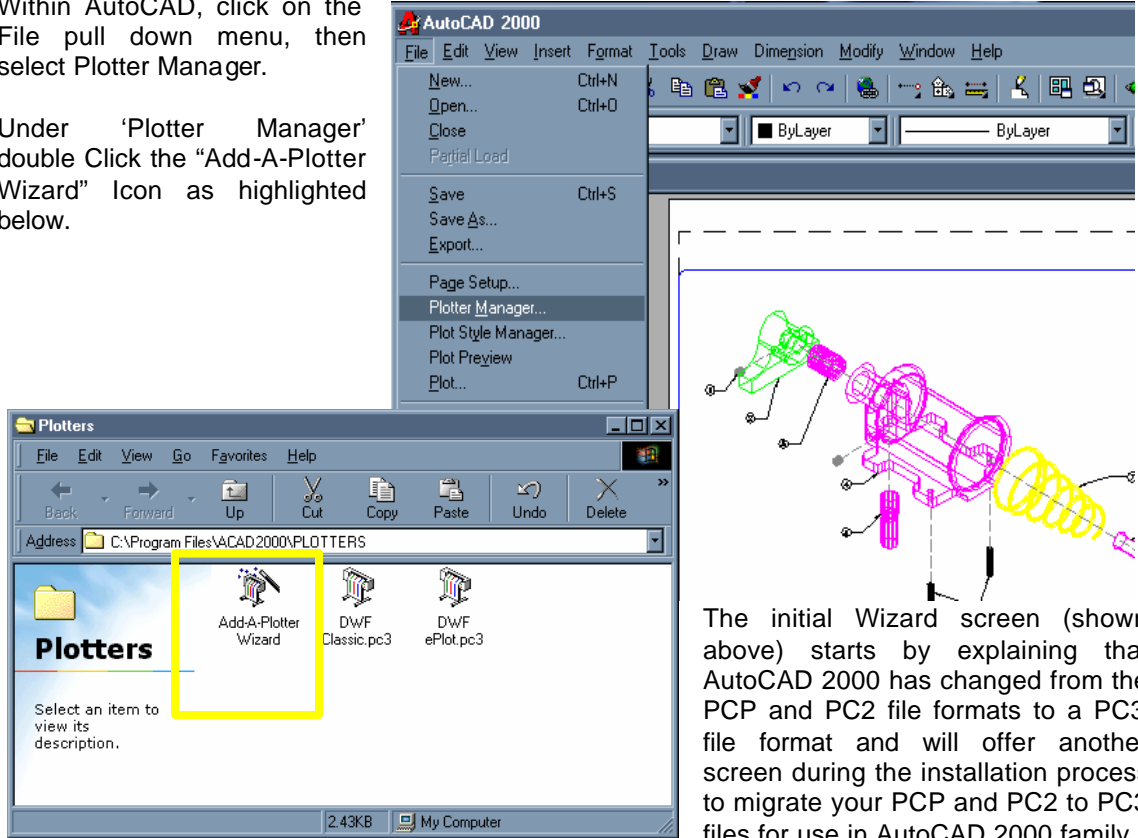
Within AutoCAD, click on the File pull down menu, then select Plotter Manager.

Under 'Plotter Manager' double Click the "Add-A-Plotter Wizard" Icon as highlighted below.

AutoCAD 2000

File Edit View Insert Format Tools Draw Dimension Modify Window Help

New... Ctrl+N
Open... Ctrl+O
Close
Partial Load
Save Ctrl+S
Save As...
Export...
Page Setup...
Plotter Manager...
Plot Style Manager...
Plot Preview
Plot... Ctrl+P

ByLayer
ByLayer

Plotters

File Edit View Go Favorites Help

Back Forward Up Cut Copy Paste Undo Delete

Address C:\Program Files\ACAD2000\PLOTTERS

Plotters

Select an item to view its description.

Add-A-Plotter Wizard
DWF Classic.pc3
DWF ePlot.pc3

2.43KB My Computer

The initial Wizard screen (shown above) starts by explaining that AutoCAD 2000 has changed from the PCP and PC2 file formats to a PC3 file format and will offer another screen during the installation process to migrate your PCP and PC2 to PC3 files for use in AutoCAD 2000 family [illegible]